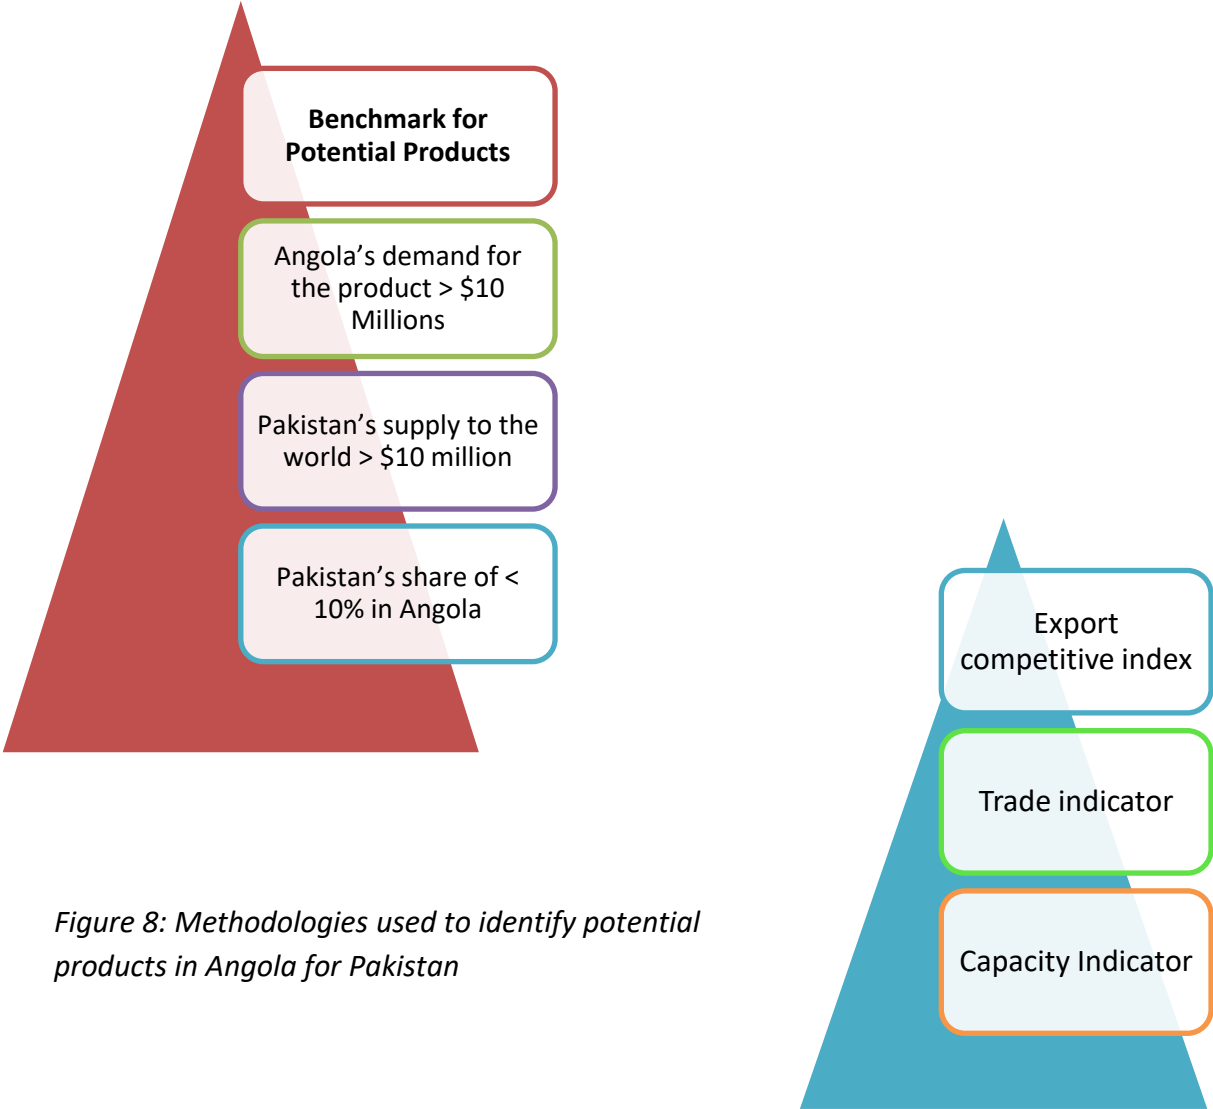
**Benchmark for Potential Products**

Angola’s demand for the product > \$10 Millions

Pakistan’s supply to the world > \$10 million

Pakistan’s share of < 10% in Angola

Export competitive index

Trade indicator

Capacity Indicator

*Figure 8: Methodologies used to identify potential products in Angola for Pakistan*